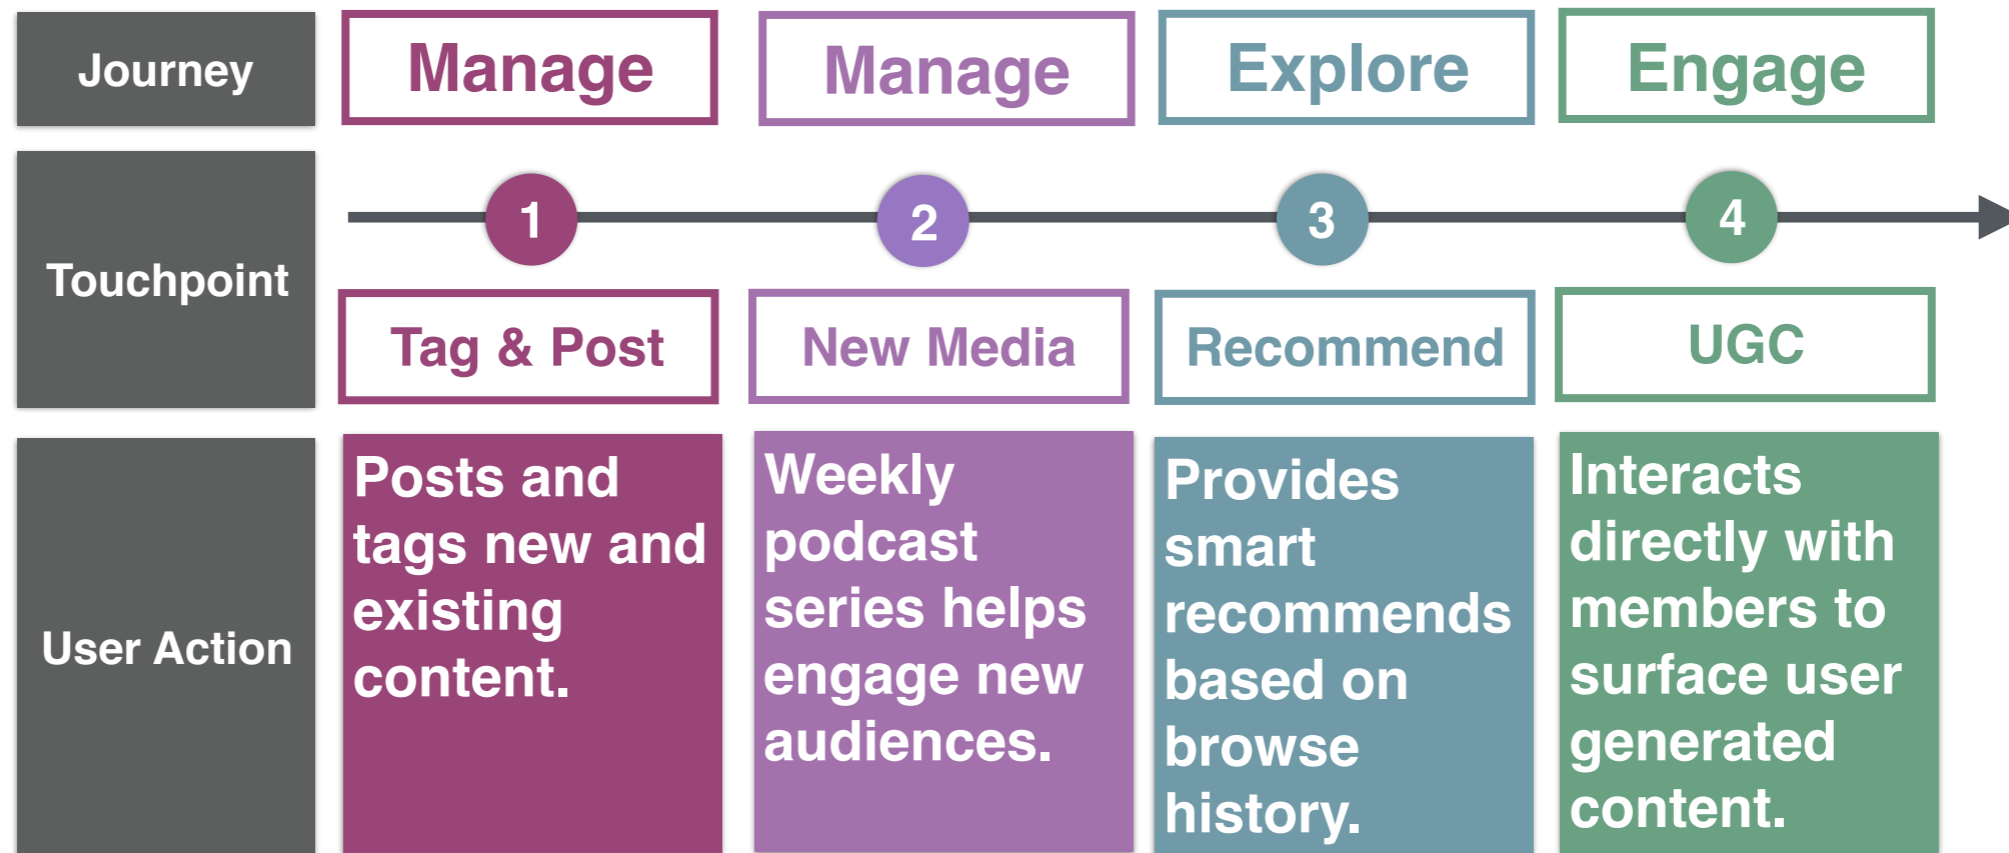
| Journey | Manage | Manage | Explore | Engage |
|---|---|---|---|---|
| Touchpoint | 1 Tag & Post | 2 New Media | 3 Recommend | 4 UGC |
| User Action | Posts and tags new and existing content. | Weekly podcast series helps engage new audiences. | Provides smart recommends based on browse history. | Interacts directly with members to surface user generated content. |